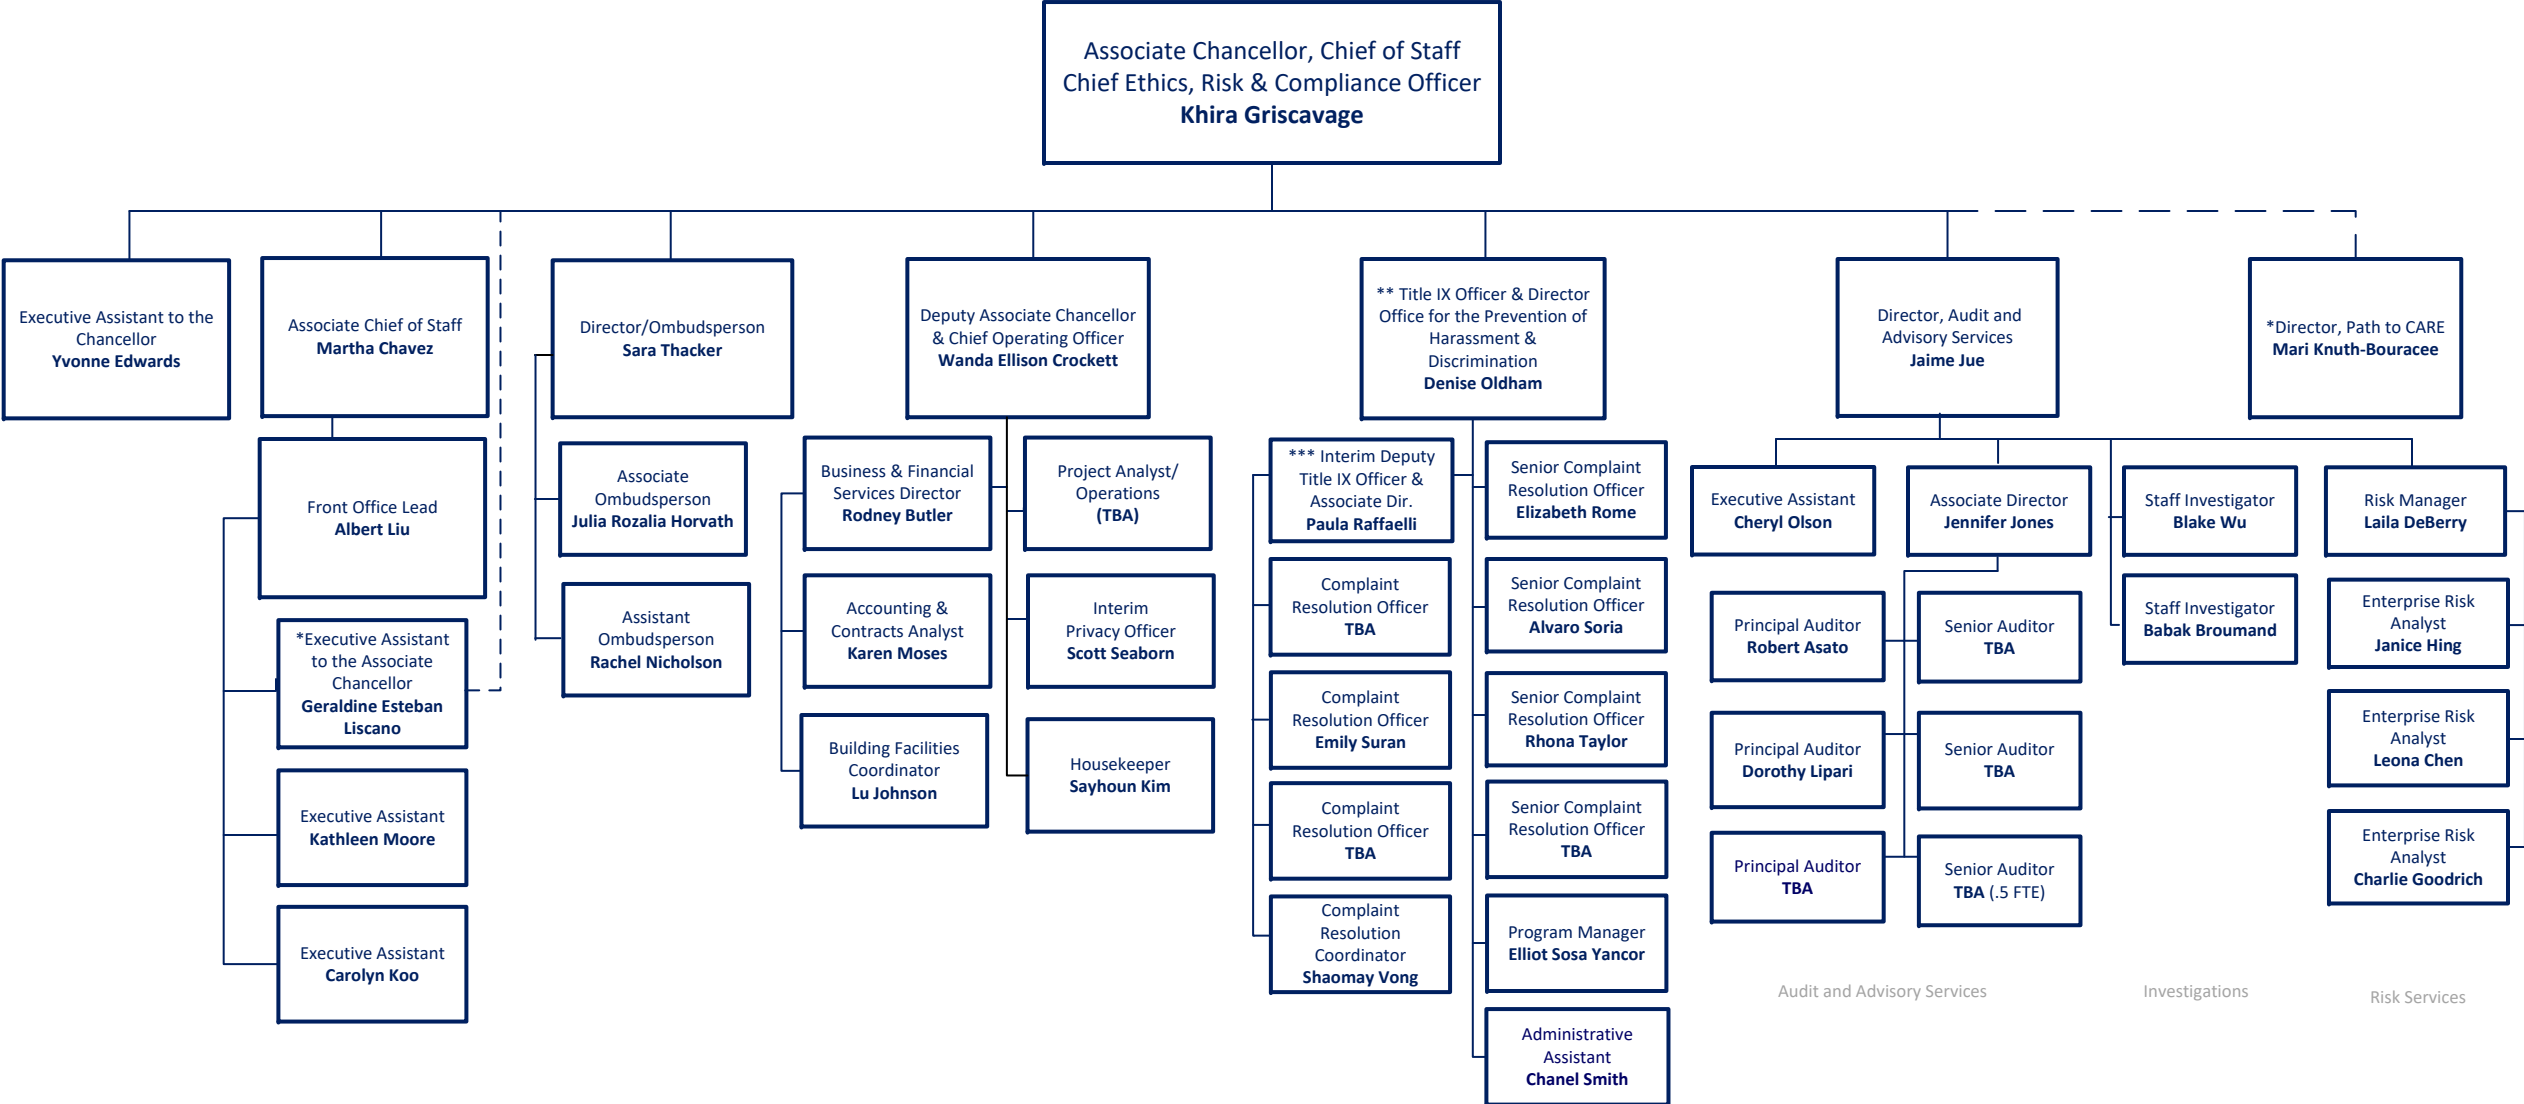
Associate Chancellor, Chief of Staff
Chief Ethics, Risk & Compliance Officer
**Khira Griscavage**

Executive Assistant to the Chancellor
**Yvonne Edwards**

Associate Chief of Staff
**Martha Chavez**

Front Office Lead
**Albert Liu**

*Executive Assistant to the Associate Chancellor
**Geraldine Esteban Liscano**

Executive Assistant
**Kathleen Moore**

Executive Assistant
**Carolyn Koo**

Director/Ombudsperson
**Sara Thacker**

Associate Ombudsperson
**Julia Rozalia Horvath**

Assistant Ombudsperson
**Rachel Nicholson**

Deputy Associate Chancellor & Chief Operating Officer
**Wanda Ellison Crockett**

Business & Financial Services Director
**Rodney Butler**

Accounting & Contracts Analyst
**Karen Moses**

Building Facilities Coordinator
**Lu Johnson**

Project Analyst/ Operations
**(TBA)**

Interim Privacy Officer
**Scott Seaborn**

Housekeeper
**Sayhoun Kim**

** Title IX Officer & Director Office for the Prevention of Harassment & Discrimination
**Denise Oldham**

*** Interim Deputy Title IX Officer & Associate Dir.
**Paula Raffaelli**

Complaint Resolution Officer
**TBA**

Complaint Resolution Officer
**Emily Suran**

Complaint Resolution Officer
**TBA**

Complaint Resolution Coordinator
**Shaomay Vong**

Senior Complaint Resolution Officer
**Elizabeth Rome**

Senior Complaint Resolution Officer
**Alvaro Soria**

Senior Complaint Resolution Officer
**Rhona Taylor**

Senior Complaint Resolution Officer
**TBA**

Program Manager
**Elliot Sosa Yancor**

Administrative Assistant
**Chanel Smith**

Director, Audit and Advisory Services
**Jaime Jue**

Executive Assistant
**Cheryl Olson**

Associate Director
**Jennifer Jones**

Principal Auditor
**Robert Asato**

Principal Auditor
**Dorothy Lipari**

Principal Auditor
**TBA**

Senior Auditor
**TBA**

Senior Auditor
**TBA**

Senior Auditor
**TBA** (.5 FTE)

Staff Investigator
**Blake Wu**

Staff Investigator
**Babak Broumand**

*Director, Path to CARE
**Mari Knuth-Bouracee**

Risk Manager
**Laila DeBerry**

Enterprise Risk Analyst
**Janice Hing**

Enterprise Risk Analyst
**Leona Chen**

Enterprise Risk Analyst
**Charlie Goodrich**

Audit and Advisory Services

Investigations

Risk Services